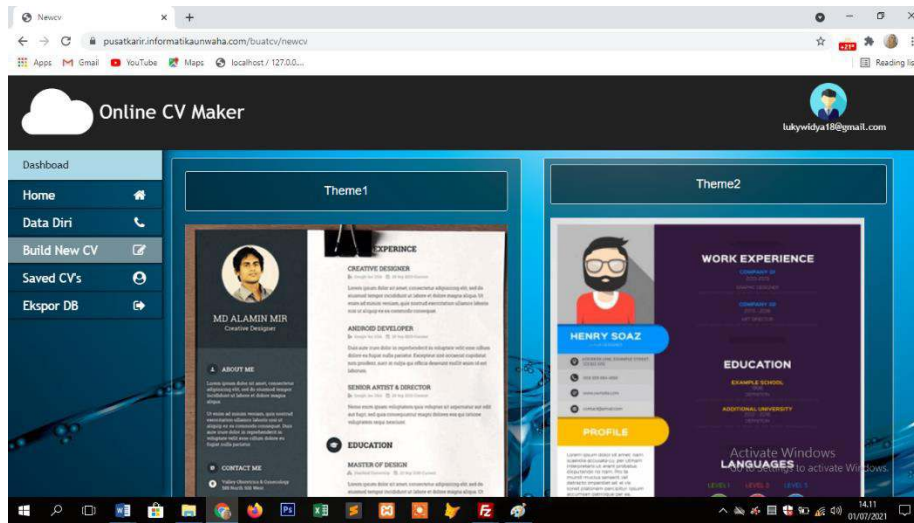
Newcv
pusatkarir.informatikaunwaha.com/buatcv/newcv
Apps Gmail YouTube Maps localhost / 127.0.0...
Reading list

Online CV Maker
lukywidya18@gmail.com

Dashboad
Home
Data Diri
Build New CV
Saved CV's
Ekspor DB

Theme1
MD ALAMIN MIR
Creative Designer
ABOUT ME
CONTACT ME
EXPERIENCE
CREATIVE DESIGNER
ANDROID DEVELOPER
SENIOR ARTIST & DIRECTOR
EDUCATION
MASTER OF DESIGN

Theme2
HENRY SOAZ
PROFILE
WORK EXPERIENCE
EDUCATION
EXAMPLE SCHOOL
ADDITIONAL UNIVERSITY
LANGUAGES
LEVEL 1 LEVEL 2 LEVEL 3

Activate Windows
Go to Settings to activate Windows.

14.11
01/07/2021